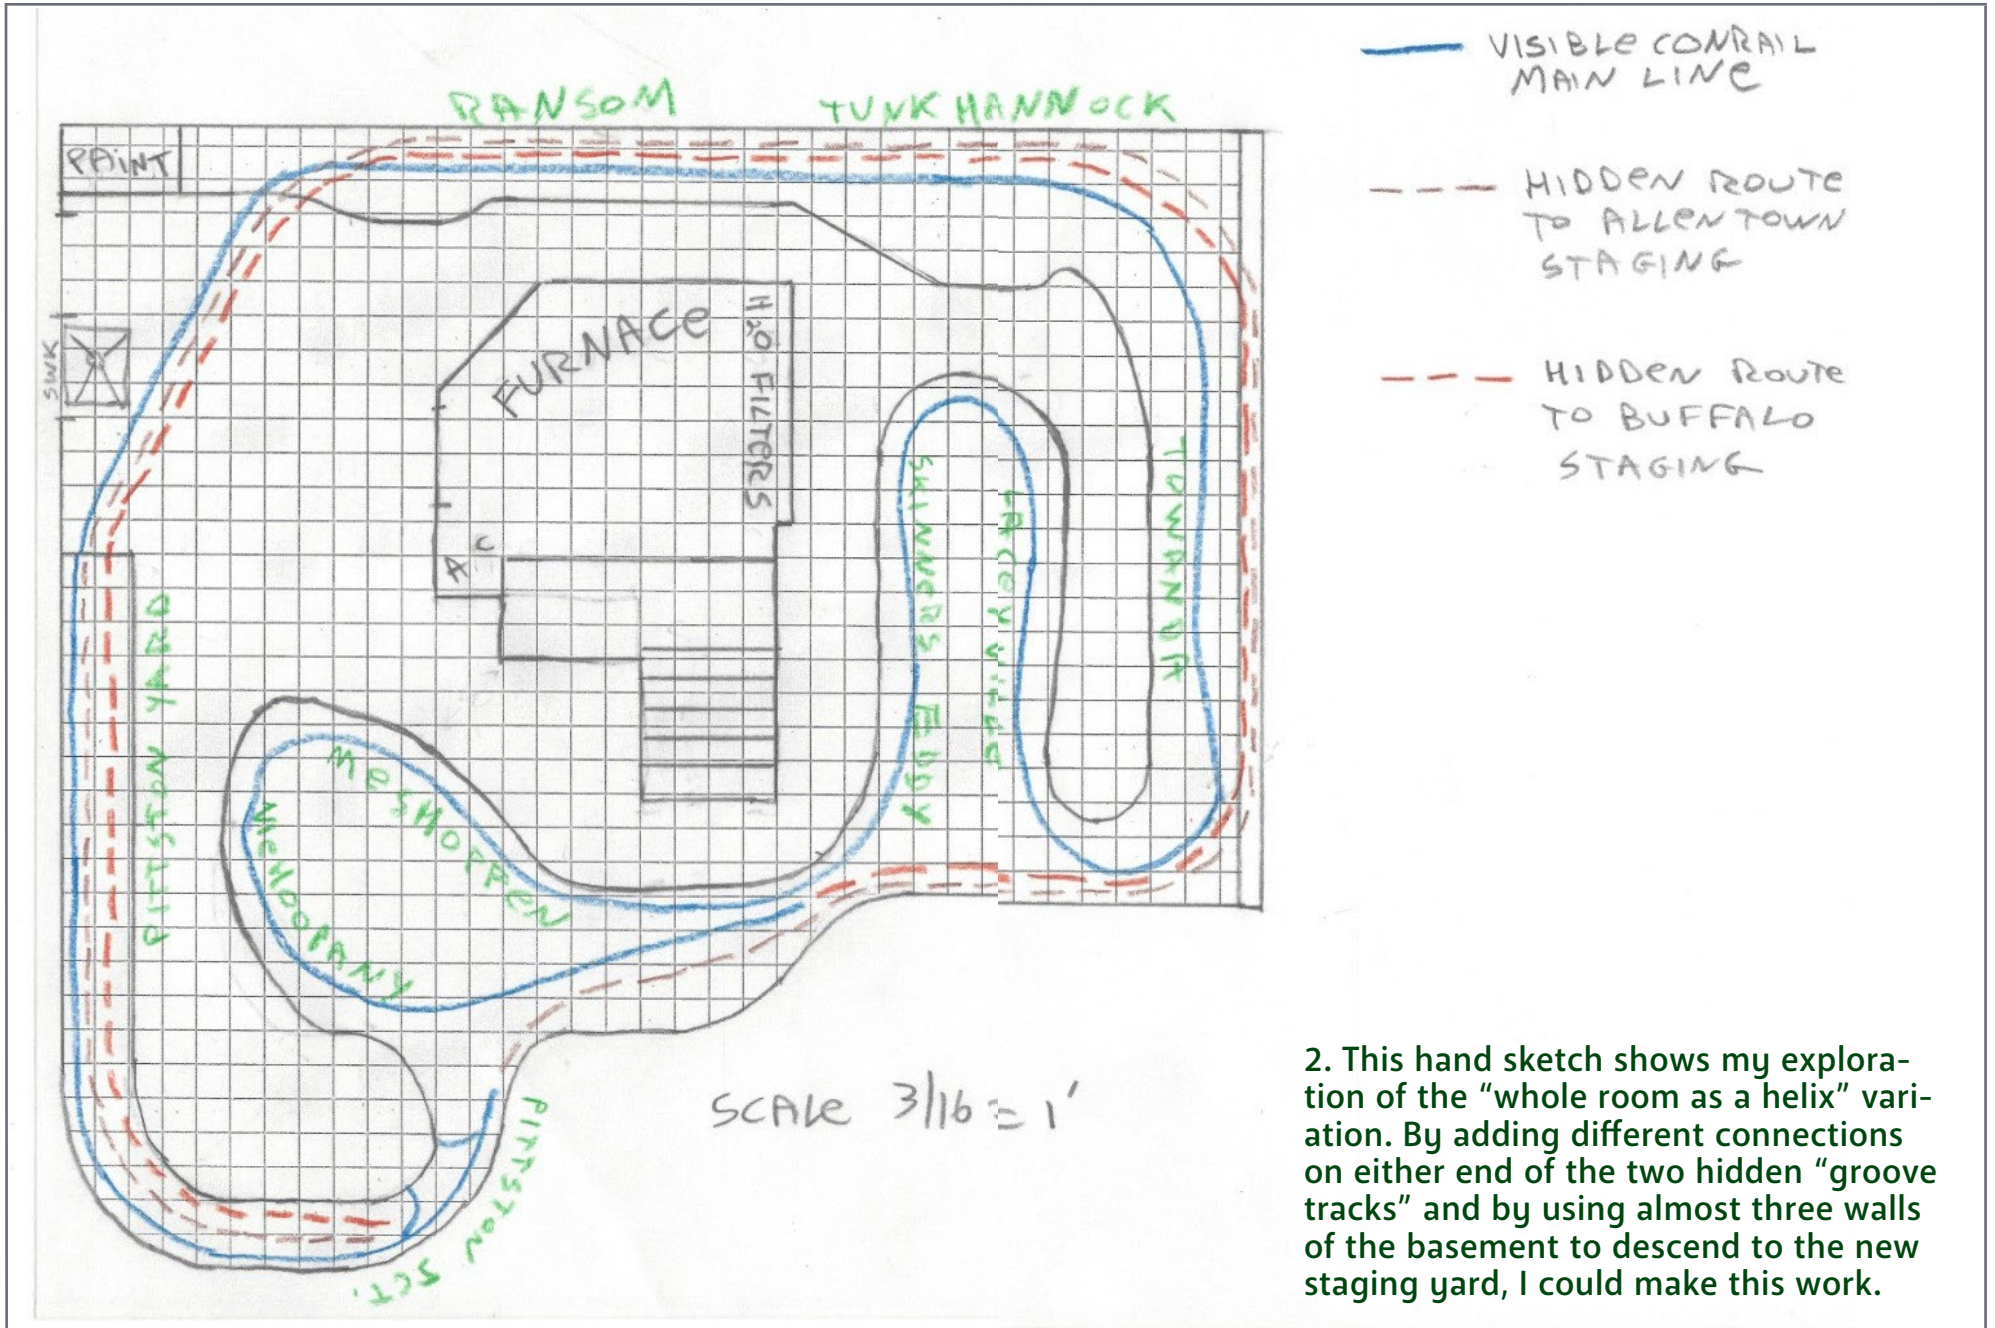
VISIBLE CONRAIL MAIN LINE

HIDDEN ROUTE TO ALLENTOWN STAGING

HIDDEN ROUTE TO BUFFALO STAGING

RANSOM

TUNKHANNOCK

PAINT

SINK

FURNACE

$H_2O$ FILTERS

A/C

SKINNERS EDDY

LACEYVILLE

TOWANDA

PITTSTON YARD

MESHOPPEN

MEHOOPANY

PITTSTON JCT.

SCALE 3/16 = 1'

2. This hand sketch shows my exploration of the “whole room as a helix” variation. By adding different connections on either end of the two hidden “groove tracks” and by using almost three walls of the basement to descend to the new staging yard, I could make this work.